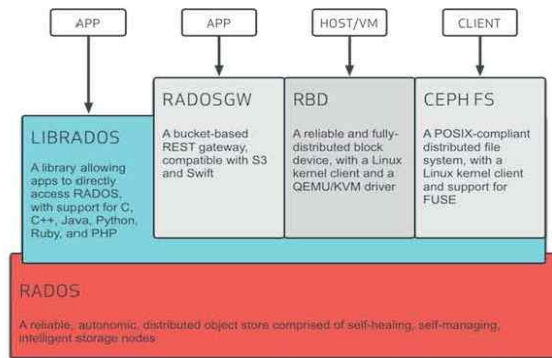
APP

APP

HOST/VM

CLIENT

LIBRADOS

A library allowing apps to directly access RADOS, with support for C, C++, Java, Python, Ruby, and PHP

RADOSGW

A bucket-based REST gateway, compatible with S3 and Swift

RBD

A reliable and fully-distributed block device, with a Linux kernel client and a QEMU/KVM driver

CEPH FS

A POSIX-compliant distributed file system, with a Linux kernel client and support for FUSE

RADOS

A reliable, autonomic, distributed object store comprised of self-healing, self-managing, intelligent storage nodes